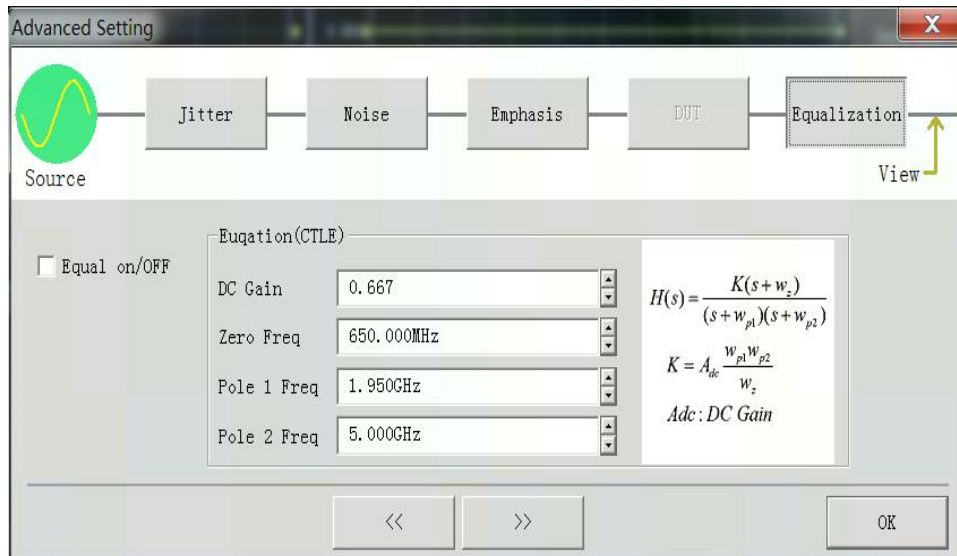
Advanced Setting

X

Source

Jitter

Noise

Emphasis

DUT

Equalization

View

Equal on/OFF

Euqation(CTLE)

DC Gain 0.667

Zero Freq 650.000MHz

Pole 1 Freq 1.950GHz

Pole 2 Freq 5.000GHz

$H(s) = \frac{K(s+w_z)}{(s+w_{p1})(s+w_{p2})}$

$K = A_{dc}\frac{w_{p1}w_{p2}}{w_z}$

$Adc: DC\ Gain$

<<

>>

OK